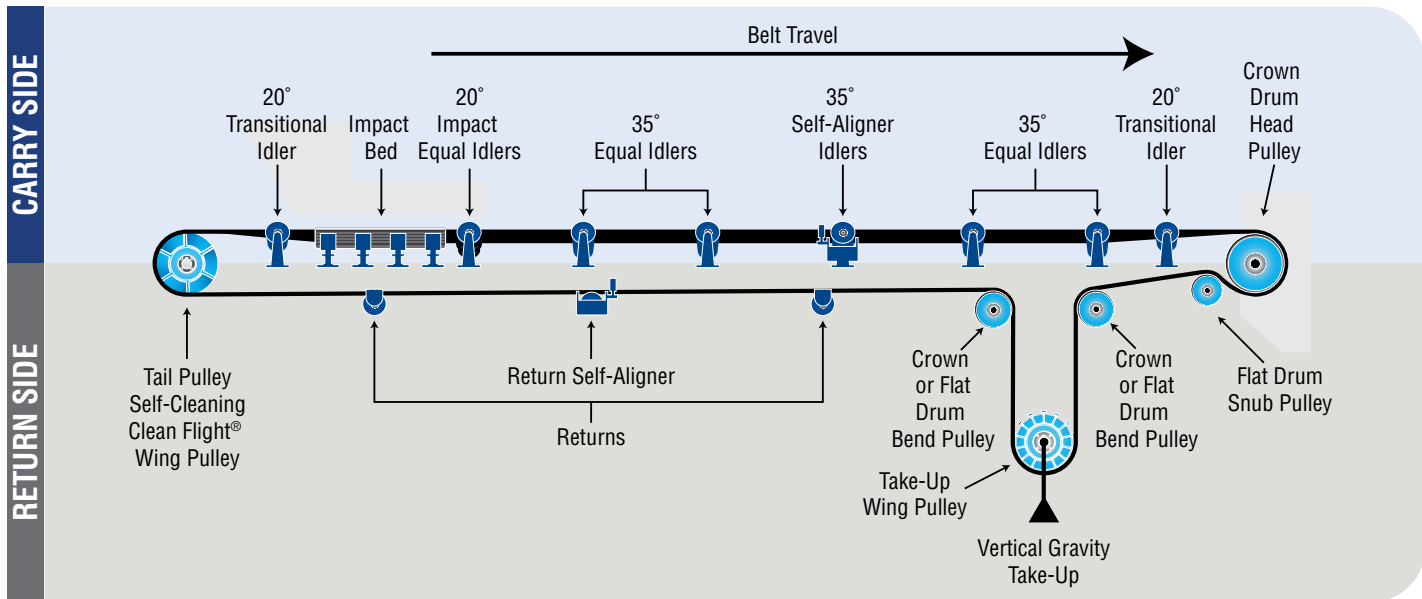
CARRY SIDE

Belt Travel

20˚ Transitional Idler

Impact Bed

20˚ Impact Equal Idlers

35˚ Equal Idlers

35˚ Self-Aligner Idlers

35˚ Equal Idlers

20˚ Transitional Idler

Crown Drum Head Pulley

RETURN SIDE

Tail Pulley Self-Cleaning Clean Flight® Wing Pulley

Return Self-Aligner

Returns

Crown or Flat Drum Bend Pulley

Take-Up Wing Pulley

Vertical Gravity Take-Up

Crown or Flat Drum Bend Pulley

Flat Drum Snub Pulley